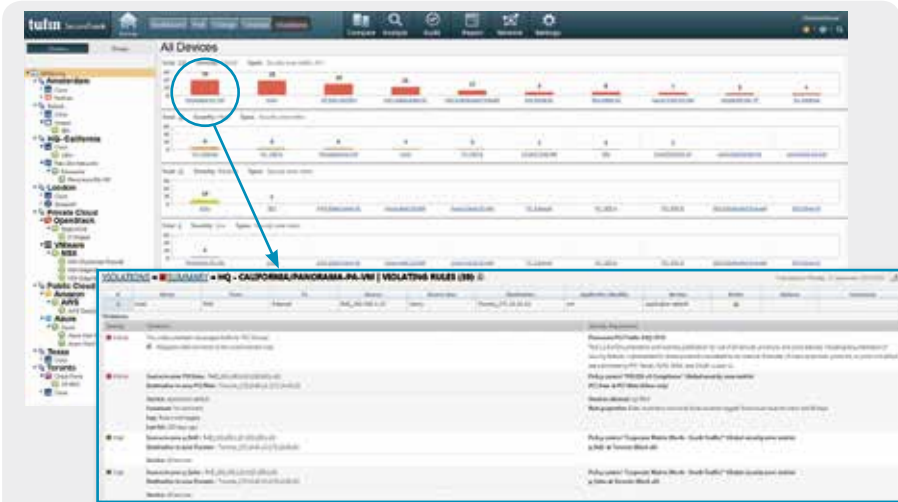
tufin SecureTrack

Home Dashboard Risk Change Cleanup Violations

Compare Analyze Audit Report Network Settings

All Devices

Amsterdam

HQ - California

London

Private Cloud

OpenStack

VMware

NSX

Public Cloud

Amazon

AWS

Azure

Texas

Toronto

VIOLATIONS > SUMMARY > HQ - CALIFORNIA/PANORAMA-PA-VM | VIOLATING RULES (39)